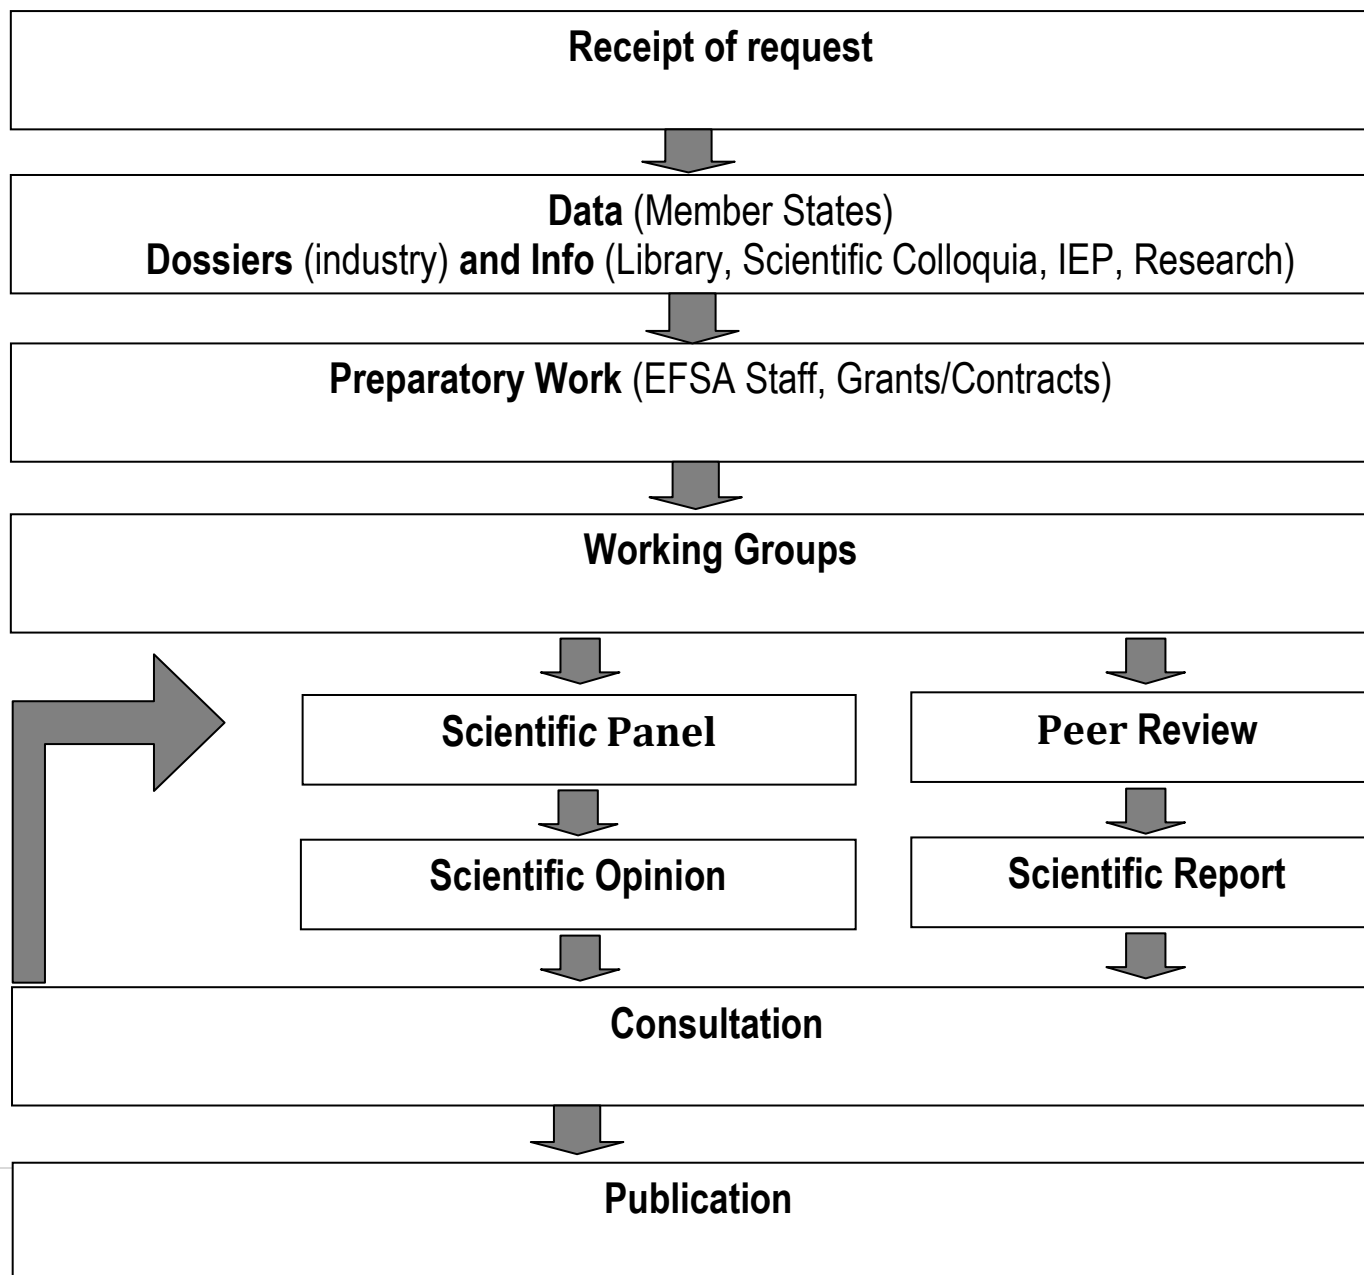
Receipt of request

Data (Member States)
Dossiers (industry) and Info (Library, Scientific Colloquia, IEP, Research)

Preparatory Work (EFSA Staff, Grants/Contracts)

Working Groups

Scientific Panel

Peer Review

Scientific Opinion

Scientific Report

Consultation

Publication